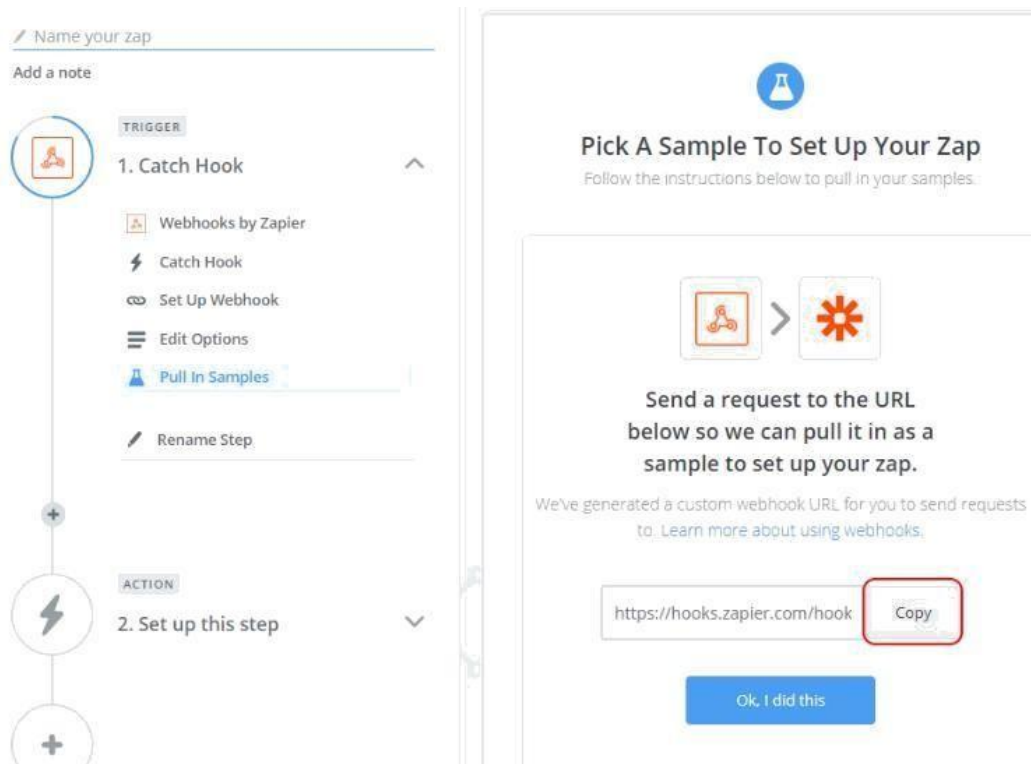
Name your zap

Add a note

TRIGGER

1. Catch Hook

Webhooks by Zapier

Catch Hook

Set Up Webhook

Edit Options

Pull In Samples

Rename Step

ACTION

2. Set up this step

Pick A Sample To Set Up Your Zap

Follow the instructions below to pull in your samples.

Send a request to the URL below so we can pull it in as a sample to set up your zap.

We've generated a custom webhook URL for you to send requests to. Learn more about using webhooks.

https://hooks.zapier.com/hook

Copy

Ok, I did this